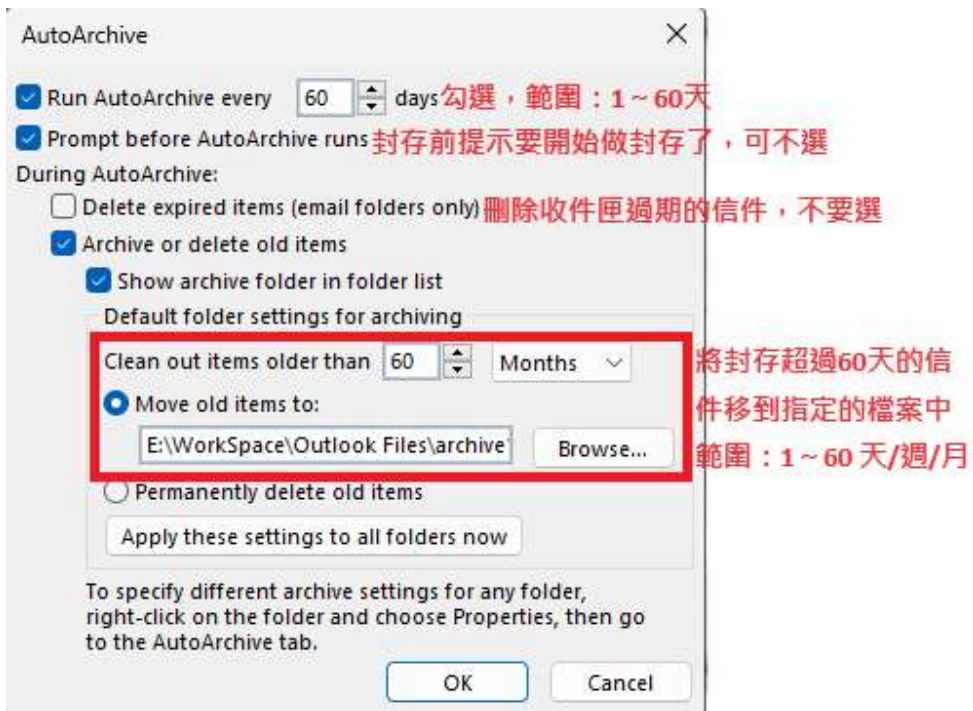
AutoArchive

Run AutoArchive every 60 days 勾選，範圍：1~60天

Prompt before AutoArchive runs 封存前提示要開始做封存了，可不選

During AutoArchive:

Delete expired items (email folders only) 刪除收件匣過期的信件，不要選

Archive or delete old items

Show archive folder in folder list

Default folder settings for archiving

Clean out items older than 60 Months

Move old items to:

E:\WorkSpace\Outlook Files\archive Browse...

將封存超過60天的信件移到指定的檔案中
範圍：1~60 天/週/月

Permanently delete old items

Apply these settings to all folders now

To specify different archive settings for any folder, right-click on the folder and choose Properties, then go to the AutoArchive tab.

OK Cancel